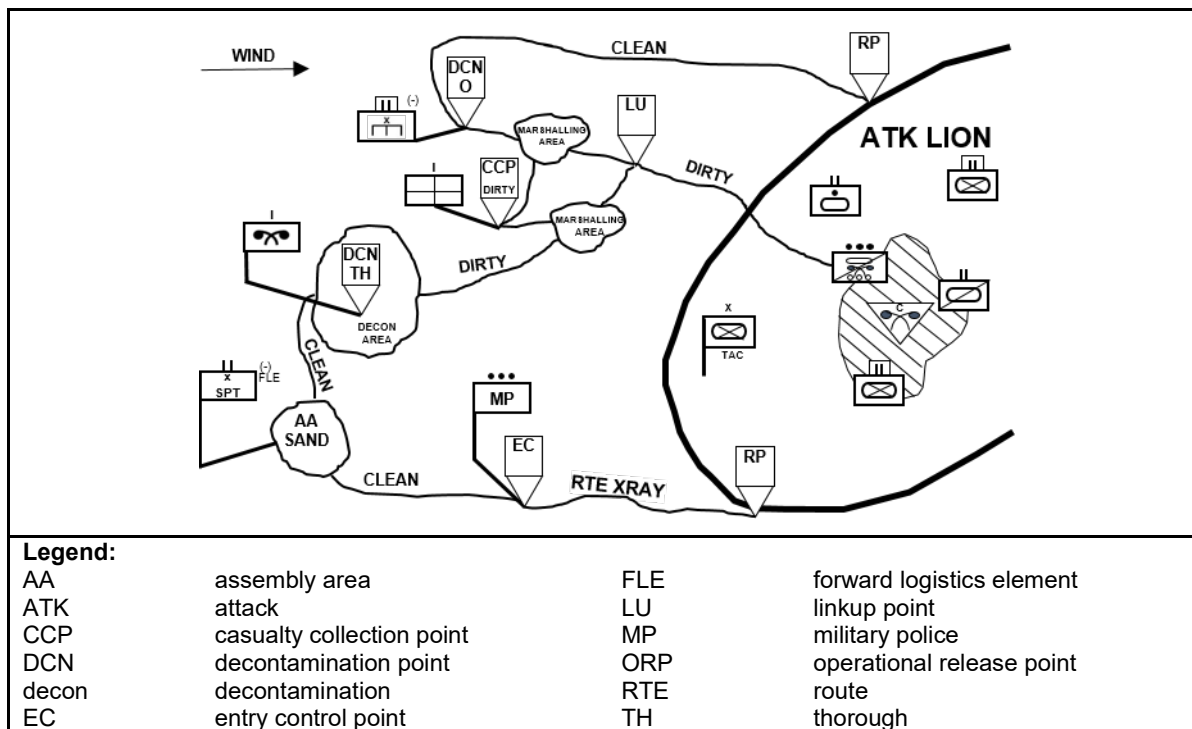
WIND

CLEAN

RP

DCN
O

II (-)

X

MARSHALLING AREA

LU

ATK LION

I

CCP
DIRTY

DIRTY

II

II

MARSHALLING AREA

I

DCN
TH

DIRTY

•••

II

C

DECON AREA

CLEAN

II (-)
X FLE
SPT

X

TAC

•••
MP

II

AA
SAND

EC

RP

CLEAN

RTE XRAY

Legend:

| | | | |
|---|---|---|---|
| AA | assembly area | FLE | forward logistics element |
| ATK | attack | LU | linkup point |
| CCP | casualty collection point | MP | military police |
| DCN | decontamination point | ORP | operational release point |
| decon | decontamination | RTE | route |
| EC | entry control point | TH | thorough |